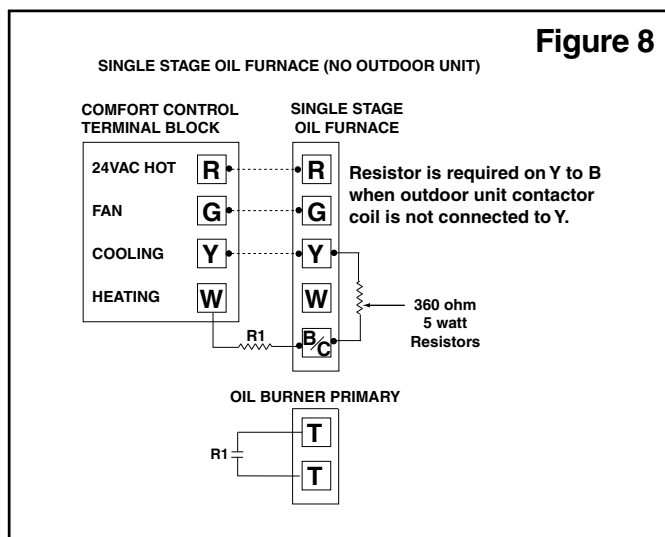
Figure 8

SINGLE STAGE OIL FURNACE (NO OUTDOOR UNIT)

COMFORT CONTROL TERMINAL BLOCK

SINGLE STAGE OIL FURNACE

24VAC HOT R

FAN G

COOLING Y

HEATING W

R

G

Y

W

B/C

Resistor is required on Y to B when outdoor unit contactor coil is not connected to Y.

360 ohm 5 watt Resistors

R1

OIL BURNER PRIMARY

R1

T

T